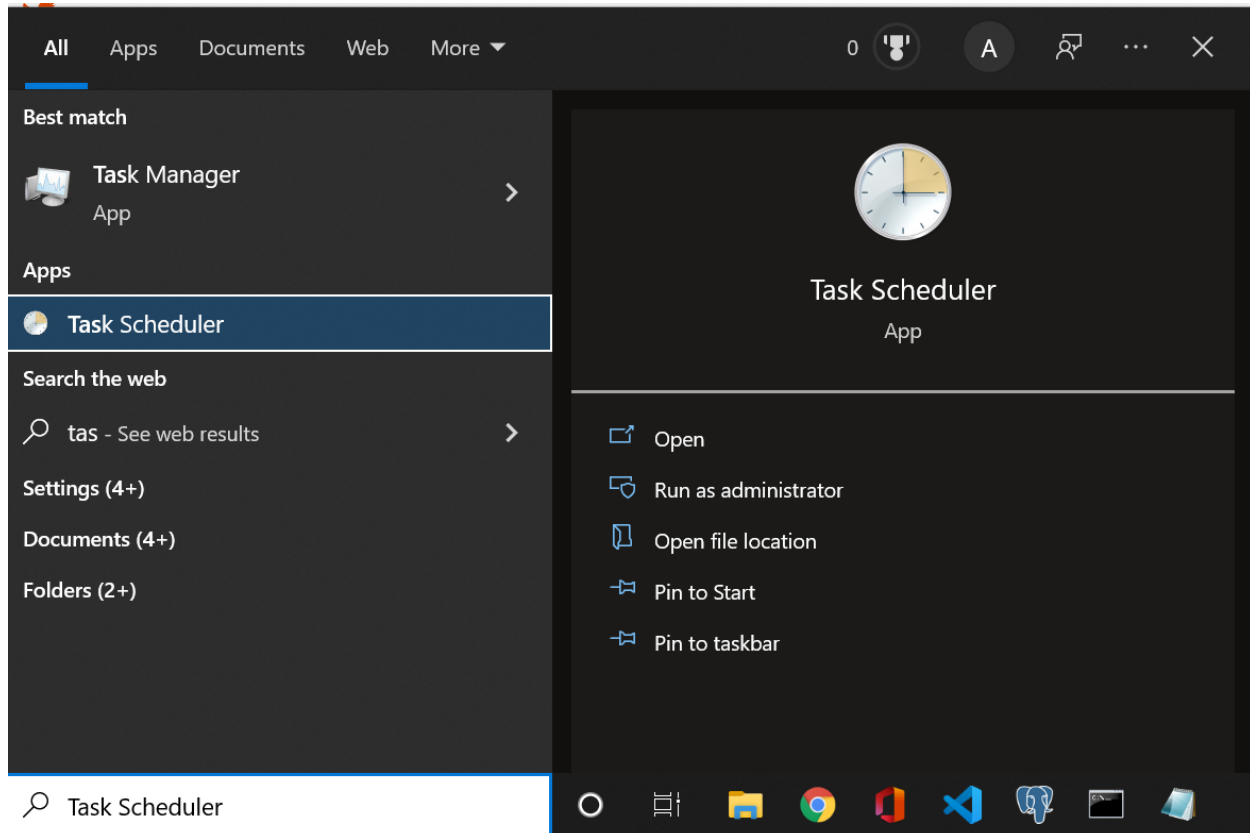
All Apps Documents Web More

0 A ···

Best match

Task Manager
App

Apps

Task Scheduler

Search the web

tas - See web results

Settings (4+)

Documents (4+)

Folders (2+)

Task Scheduler
App

Open

Run as administrator

Open file location

Pin to Start

Pin to taskbar

Task Scheduler